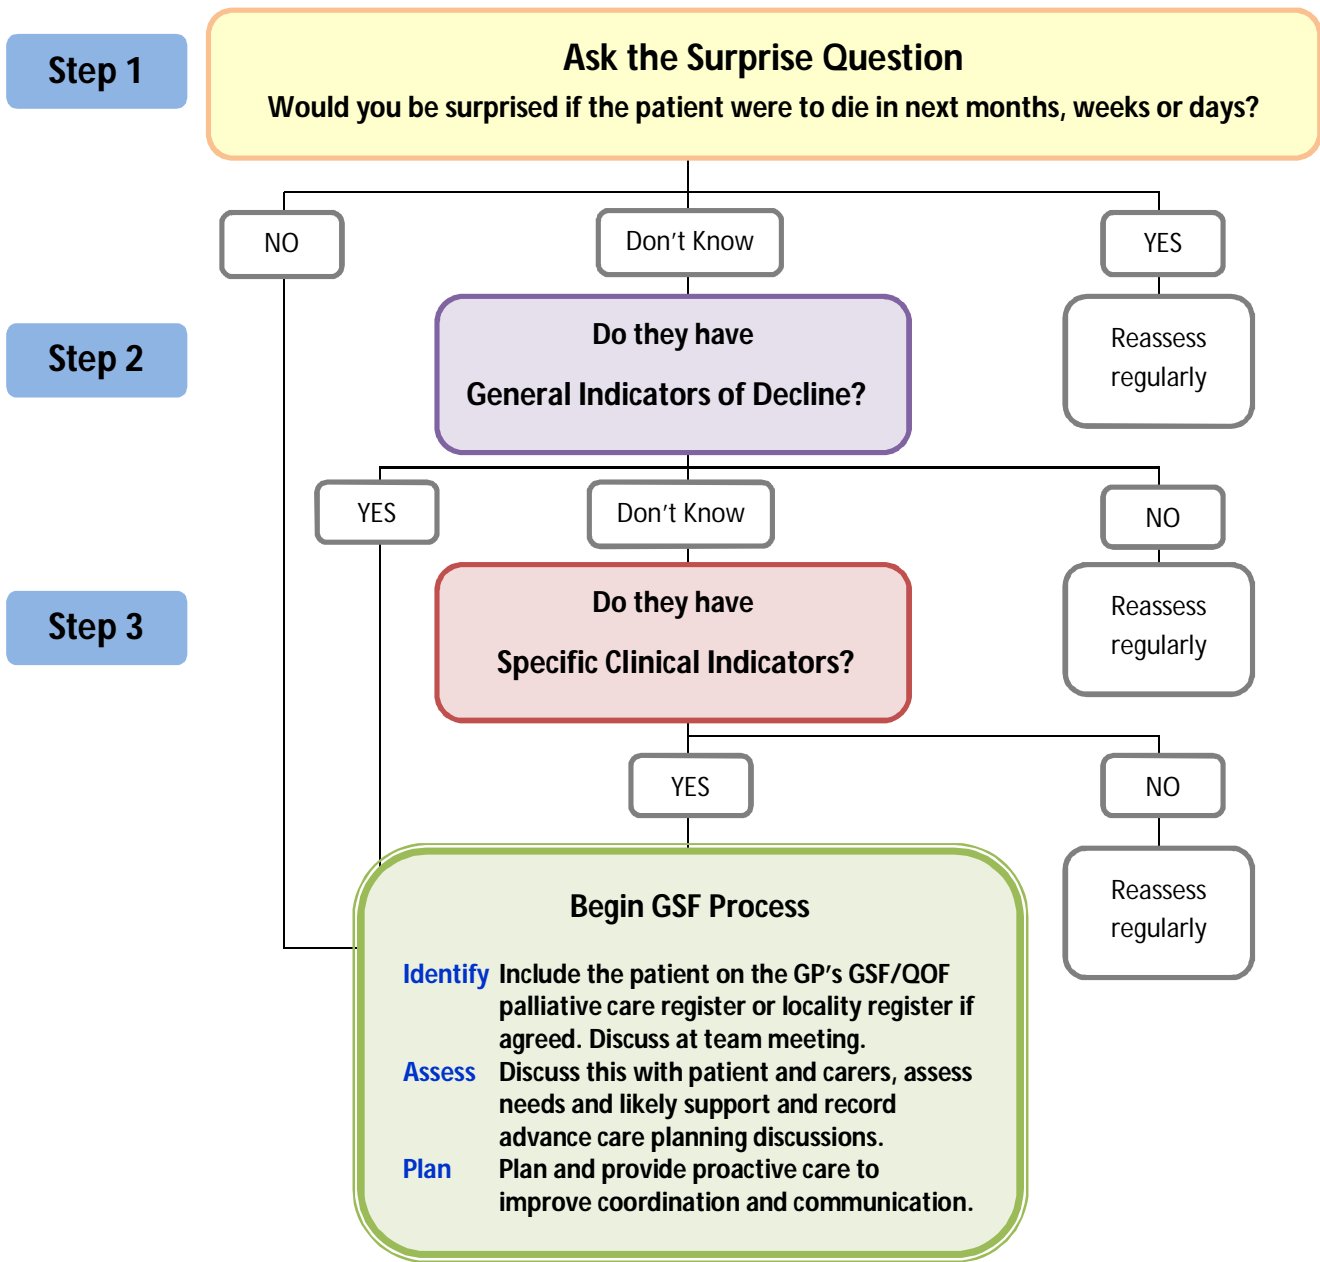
Step 1

Ask the Surprise Question

Would you be surprised if the patient were to die in next months, weeks or days?

NO

Don't Know

YES

Step 2

Do they have

General Indicators of Decline?

Reassess regularly

YES

Don't Know

NO

Step 3

Do they have

Specific Clinical Indicators?

Reassess regularly

YES

NO

Begin GSF Process

Identify Include the patient on the GP's GSF/QOF palliative care register or locality register if agreed. Discuss at team meeting.

Assess Discuss this with patient and carers, assess needs and likely support and record advance care planning discussions.

Plan Plan and provide proactive care to improve coordination and communication.

Reassess regularly